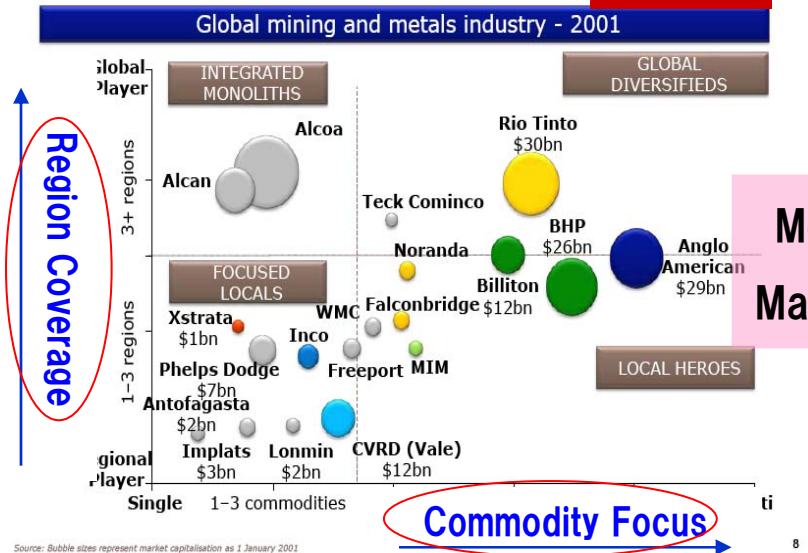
Global mining and metals industry - 2001

Region Coverage

ilobal Player

INTEGRATED MONOLITHS

GLOBAL DIVERSIFIEDS

3+ regions

Alcoa

Alcan

Rio Tinto $30bn

Teck Cominco

BHP $26bn

Noranda

Anglo American $29bn

Billiton $12bn

M

Ma

FOCUSED LOCALS

1–3 regions

Xstrata $1bn

WMC

Falconbridge

Inco

Phelps Dodge $7bn

Freeport

MIM

LOCAL HEROES

Antofagasta $2bn

Implats $3bn

Lonmin $2bn

CVRD (Vale) $12bn

gional Player

Single

1–3 commodities

ti

Commodity Focus

Source: Bubble sizes represent market capitalisation as 1 January 2001

8